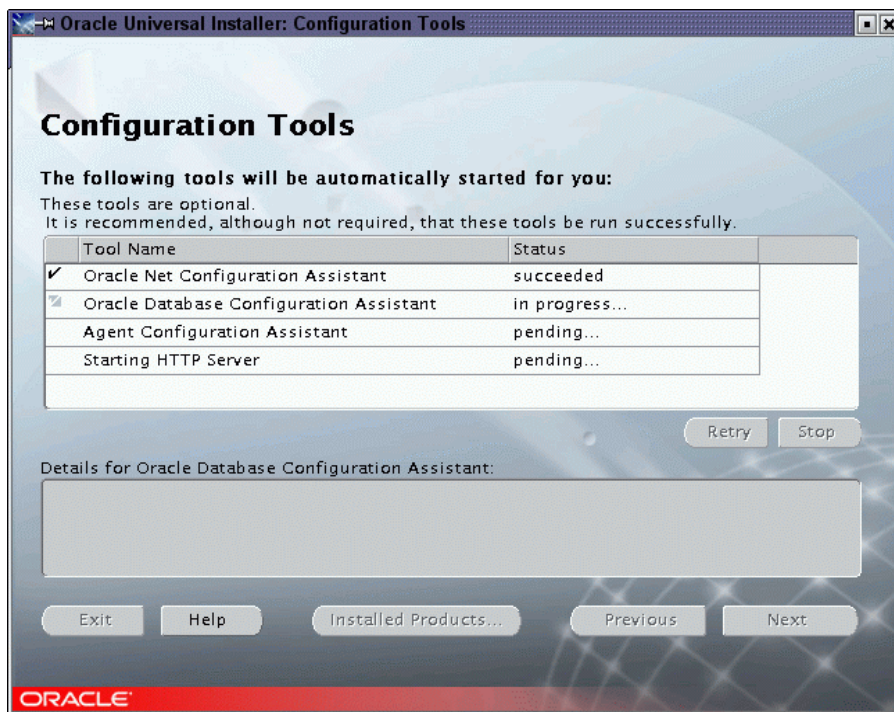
Oracle Universal Installer: Configuration Tools

Configuration Tools

The following tools will be automatically started for you:

These tools are optional.
It is recommended, although not required, that these tools be run successfully.

| | Tool Name | Status |
|---|---|---|
| ✔ | Oracle Net Configuration Assistant | succeeded |
| | Oracle Database Configuration Assistant | in progress... |
| | Agent Configuration Assistant | pending... |
| | Starting HTTP Server | pending... |

Retry Stop

Details for Oracle Database Configuration Assistant:

Exit Help Installed Products... Previous Next

ORACLE